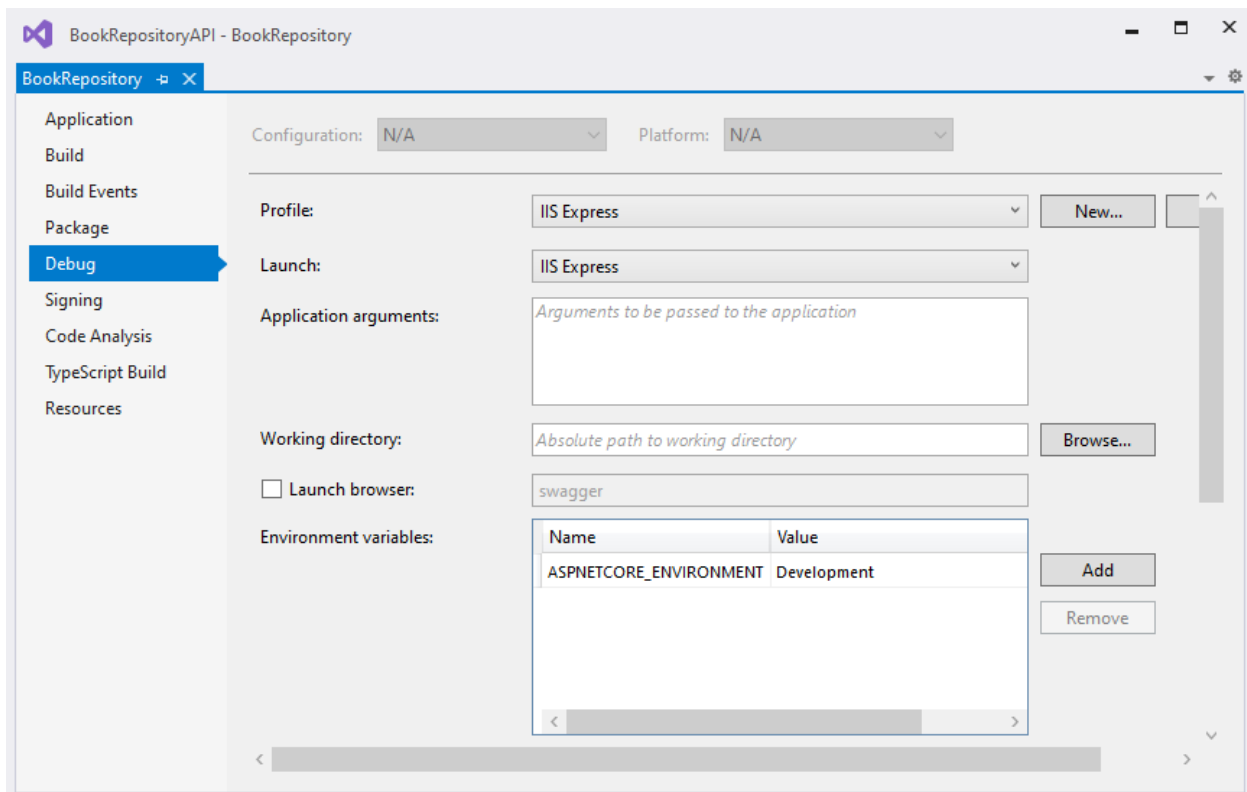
BookRepositoryAPI - BookRepository

BookRepository

Application
Build
Build Events
Package
Debug
Signing
Code Analysis
TypeScript Build
Resources

Configuration: N/A
Platform: N/A

Profile: IIS Express
New...

Launch: IIS Express

Application arguments: Arguments to be passed to the application

Working directory: Absolute path to working directory
Browse...

Launch browser: swagger

Environment variables:

| Name | Value |
|---|---|
| ASPNETCORE_ENVIRONMENT | Development |

Add
Remove